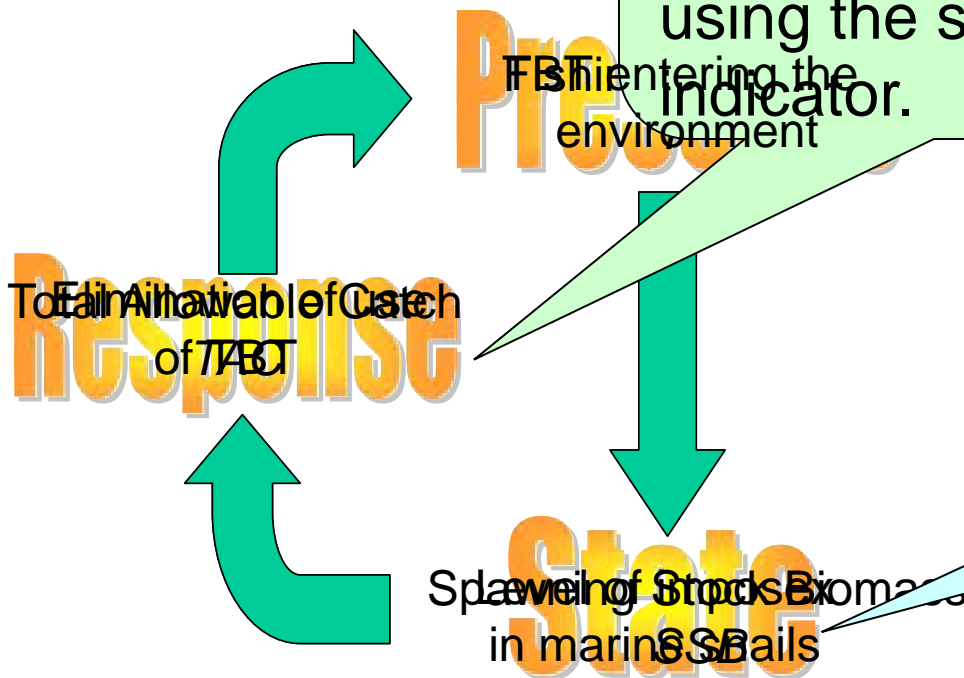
Pressure

State

Response

using the s
indicator.

TBT entering the environment
Fishing

Total Allowable Catch
of TAC
Elimination of use
of TBT

Spawning Stock Biomass
SSB
Level of imposex
in marine snails